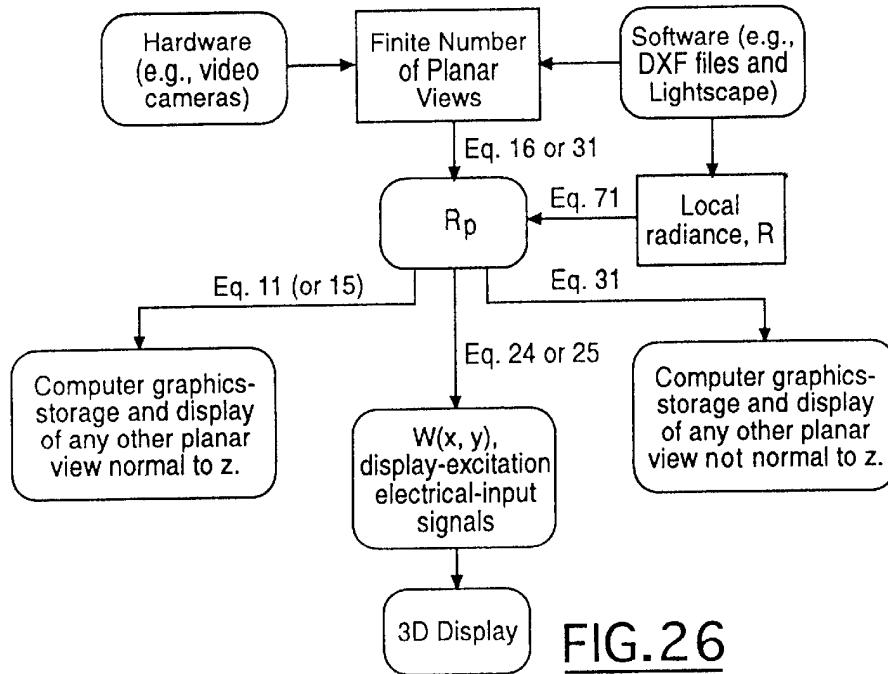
Hardware (e.g., video cameras)

Finite Number of Planar Views

Software (e.g., DXF files and Lightscape)

Eq. 16 or 31

$R_p$

Eq. 71

Local radiance, R

Eq. 11 (or 15)

Eq. 31

Eq. 24 or 25

Computer graphics-storage and display of any other planar view normal to z.

W(x, y), display-excitation electrical-input signals

Computer graphics-storage and display of any other planar view not normal to z.

3D Display

FIG.26